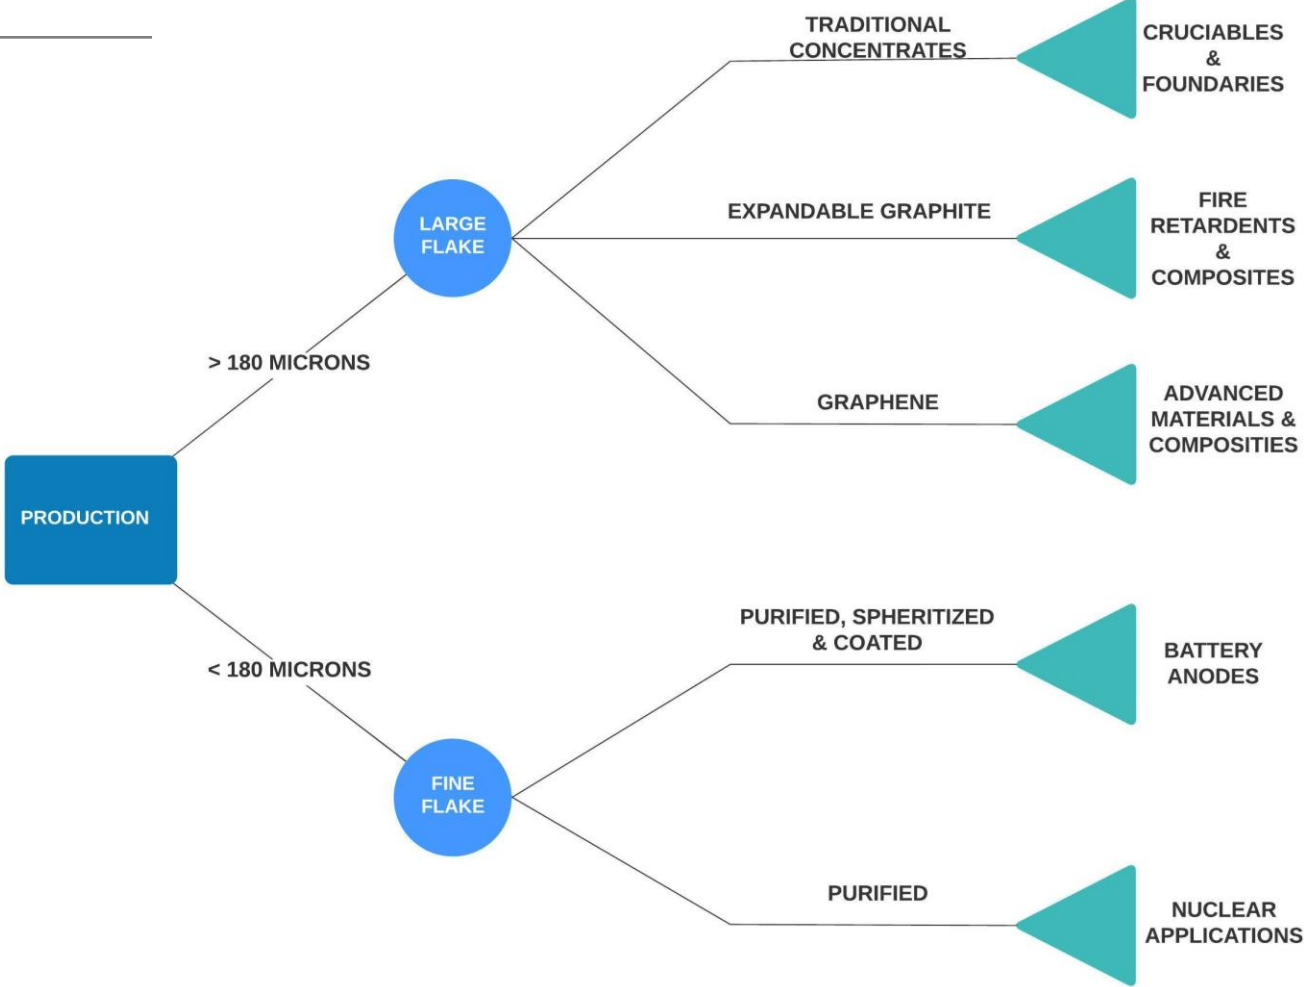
PRODUCTION

> 180 MICRONS

LARGE FLAKE

TRADITIONAL CONCENTRATES

CRUCIABLES & FOUNDARIES

EXPANDABLE GRAPHITE

FIRE RETARDENTS & COMPOSITES

GRAPHENE

ADVANCED MATERIALS & COMPOSITIES

< 180 MICRONS

FINE FLAKE

PURIFIED, SPHERITIZED & COATED

BATTERY ANODES

PURIFIED

NUCLEAR APPLICATIONS